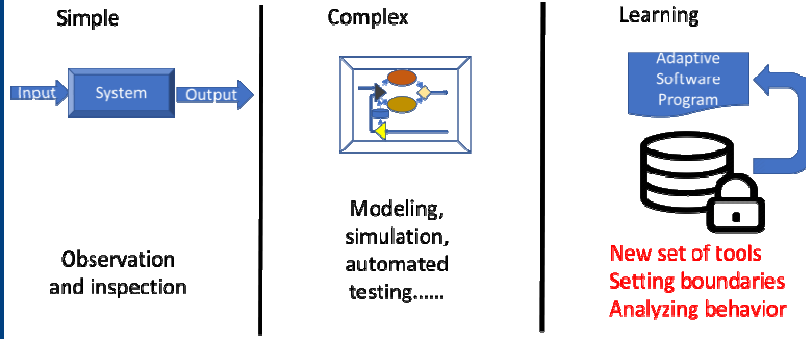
Simple

Input

System

Output

Observation and inspection

Complex

Modeling, simulation, automated testing......

Learning

Adaptive Software Program

New set of tools
Setting boundaries
Analyzing behavior